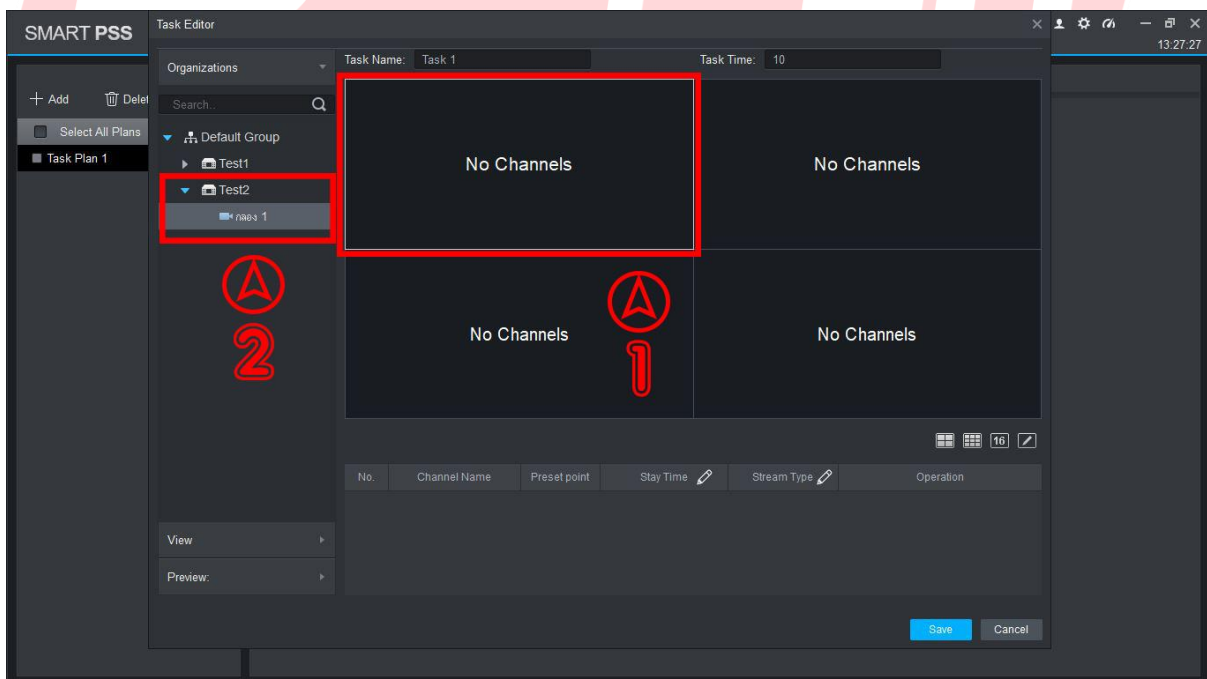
SMART PSS

Task Editor

13:27:27

+ Add

Delet

Select All Plans

Task Plan 1

Organizations

Search..

Default Group

Test1

Test2

กล้อง 1

2

Task Name: Task 1

Task Time: 10

No Channels

No Channels

No Channels

No Channels

1

16

| No. | Channel Name | Preset point | Stay Time | Stream Type | Operation |
|---|---|---|---|---|---|

View

Preview:

Save

Cancel